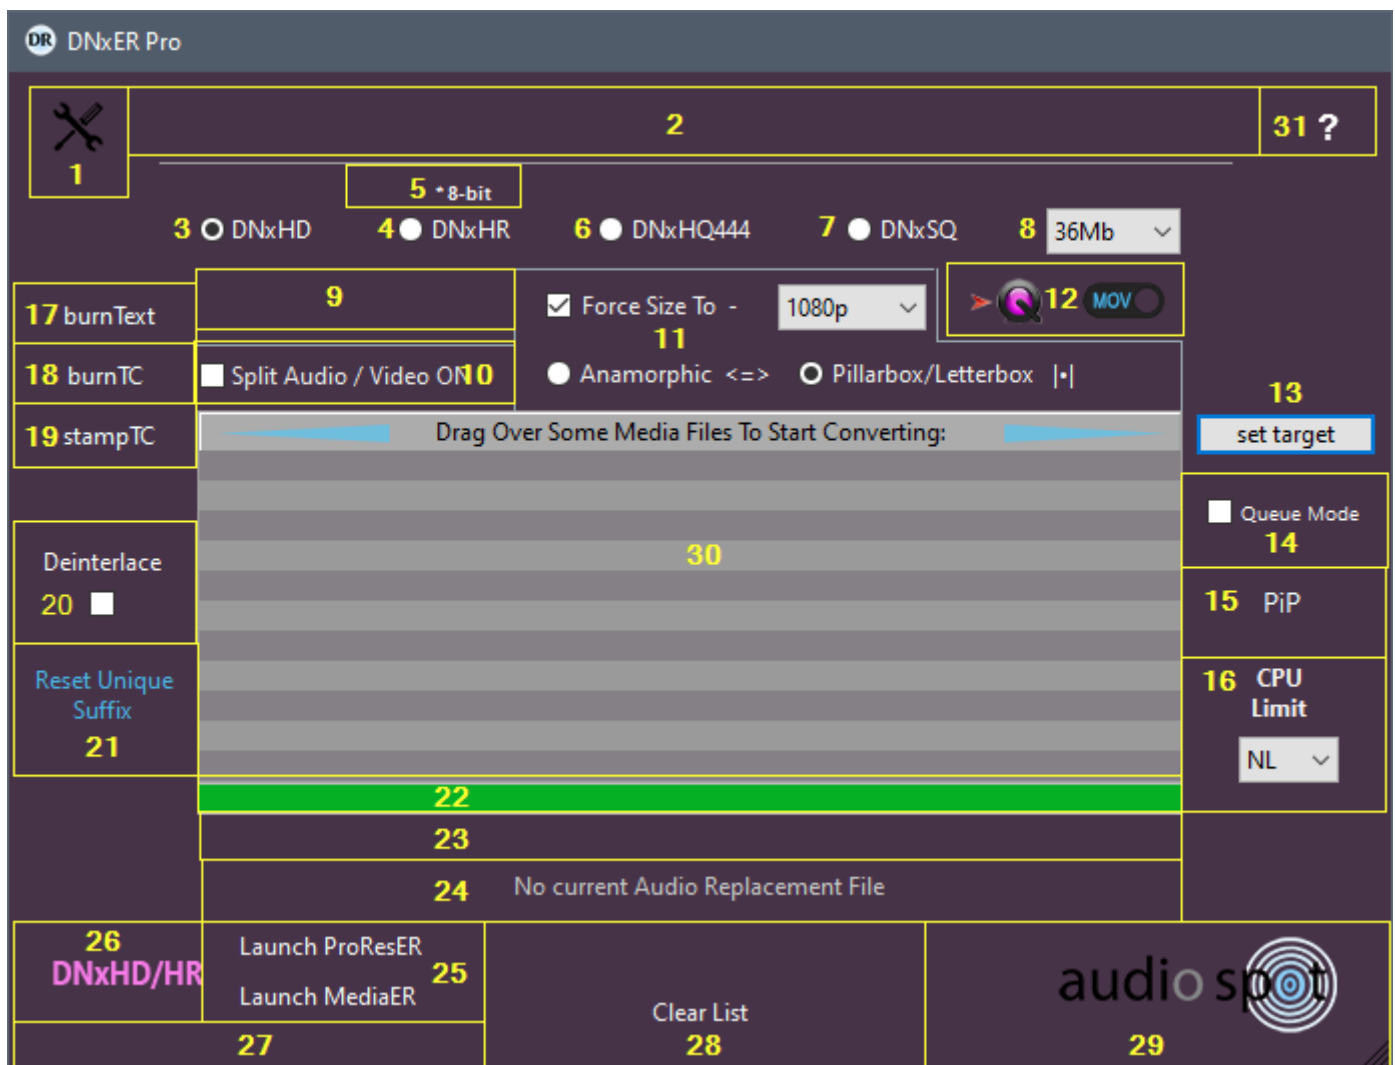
DNxER Pro

1

2

31 ?

5 * 8-bit

3 DNxHD 4 DNxHR 6 DNxHQ444 7 DNxSQ 8 36Mb

17 burnText

9

Force Size To - 1080p

11

12 MOV

18 burnTC

Split Audio / Video ON 10

Anamorphic <=> Pillarbox/Letterbox |•|

13

19 stampTC

Drag Over Some Media Files To Start Converting:

set target

Queue Mode 14

Deinterlace 20

30

15 PiP

Reset Unique Suffix 21

16 CPU Limit

NL

22

23

24 No current Audio Replacement File

26 DNxHD/HR

Launch ProResER 25 Launch MediaER

Clear List 28

audio spot

27

29